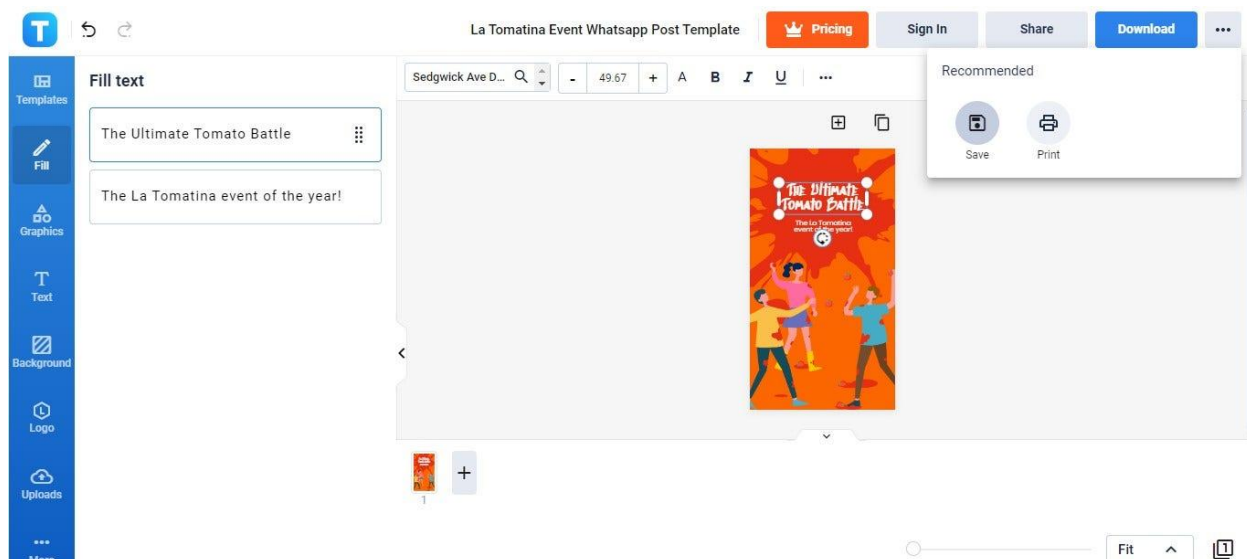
T

La Tomatina Event Whatsapp Post Template

Pricing

Sign In

Share

Download

...

Templates

Fill

Graphics

Text

Background

Logo

Uploads

More

Fill text

The Ultimate Tomato Battle

The La Tomatina event of the year!

Sedgwick Ave D...

-

49.67

+

A

B

I

U

...

Recommended

Save

Print

The Ultimate Tomato Battle!

The La Tomatina event of the year!

1

Fit